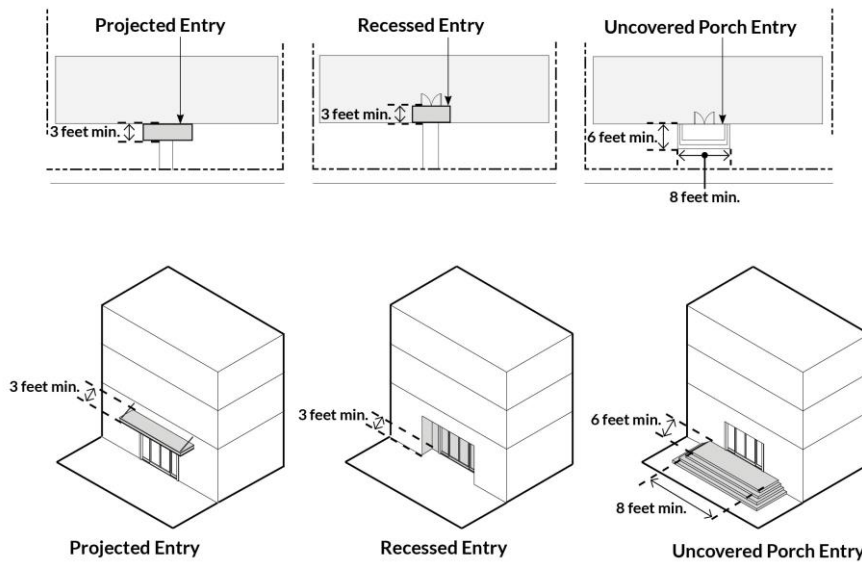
Projected Entry

3 feet min.

Recessed Entry

3 feet min.

Uncovered Porch Entry

6 feet min.

8 feet min.

3 feet min.

Projected Entry

3 feet min.

Recessed Entry

6 feet min.

8 feet min.

Uncovered Porch Entry